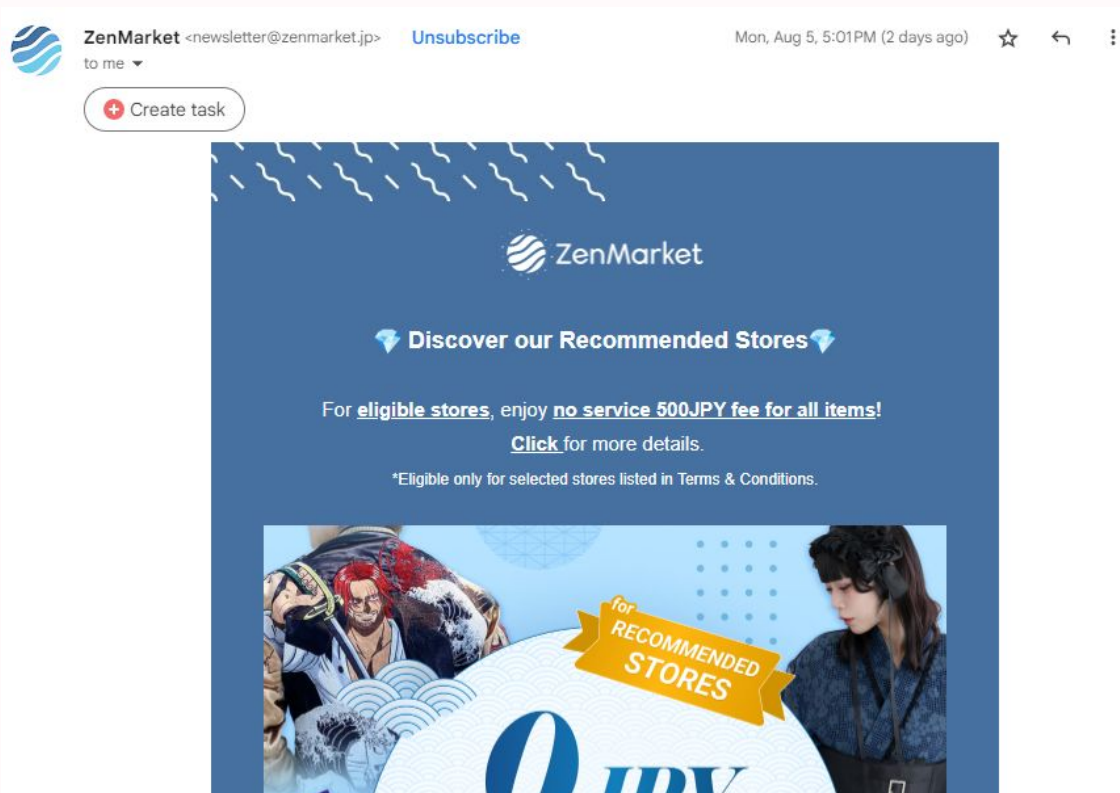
ZenMarket <newsletter@zenmarket.jp> Unsubscribe
to me

Mon, Aug 5, 5:01PM (2 days ago)

Create task

ZenMarket

💎 Discover our Recommended Stores💎

For eligible stores, enjoy no service 500JPY fee for all items!
Click for more details.

*Eligible only for selected stores listed in Terms & Conditions.

for RECOMMENDED STORES

0 JPY